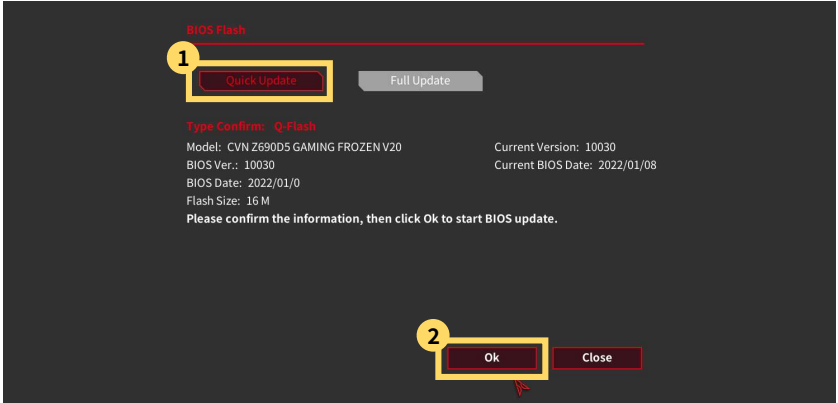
BIOS Flash

1

Quick Update

Full Update

Type Confirm: Q-Flash

Model: CVN Z690D5 GAMING FROZEN V20

BIOS Ver.: 10030

BIOS Date: 2022/01/0

Flash Size: 16 M

Current Version: 10030

Current BIOS Date: 2022/01/08

Please confirm the information, then click Ok to start BIOS update.

2

Ok

Close